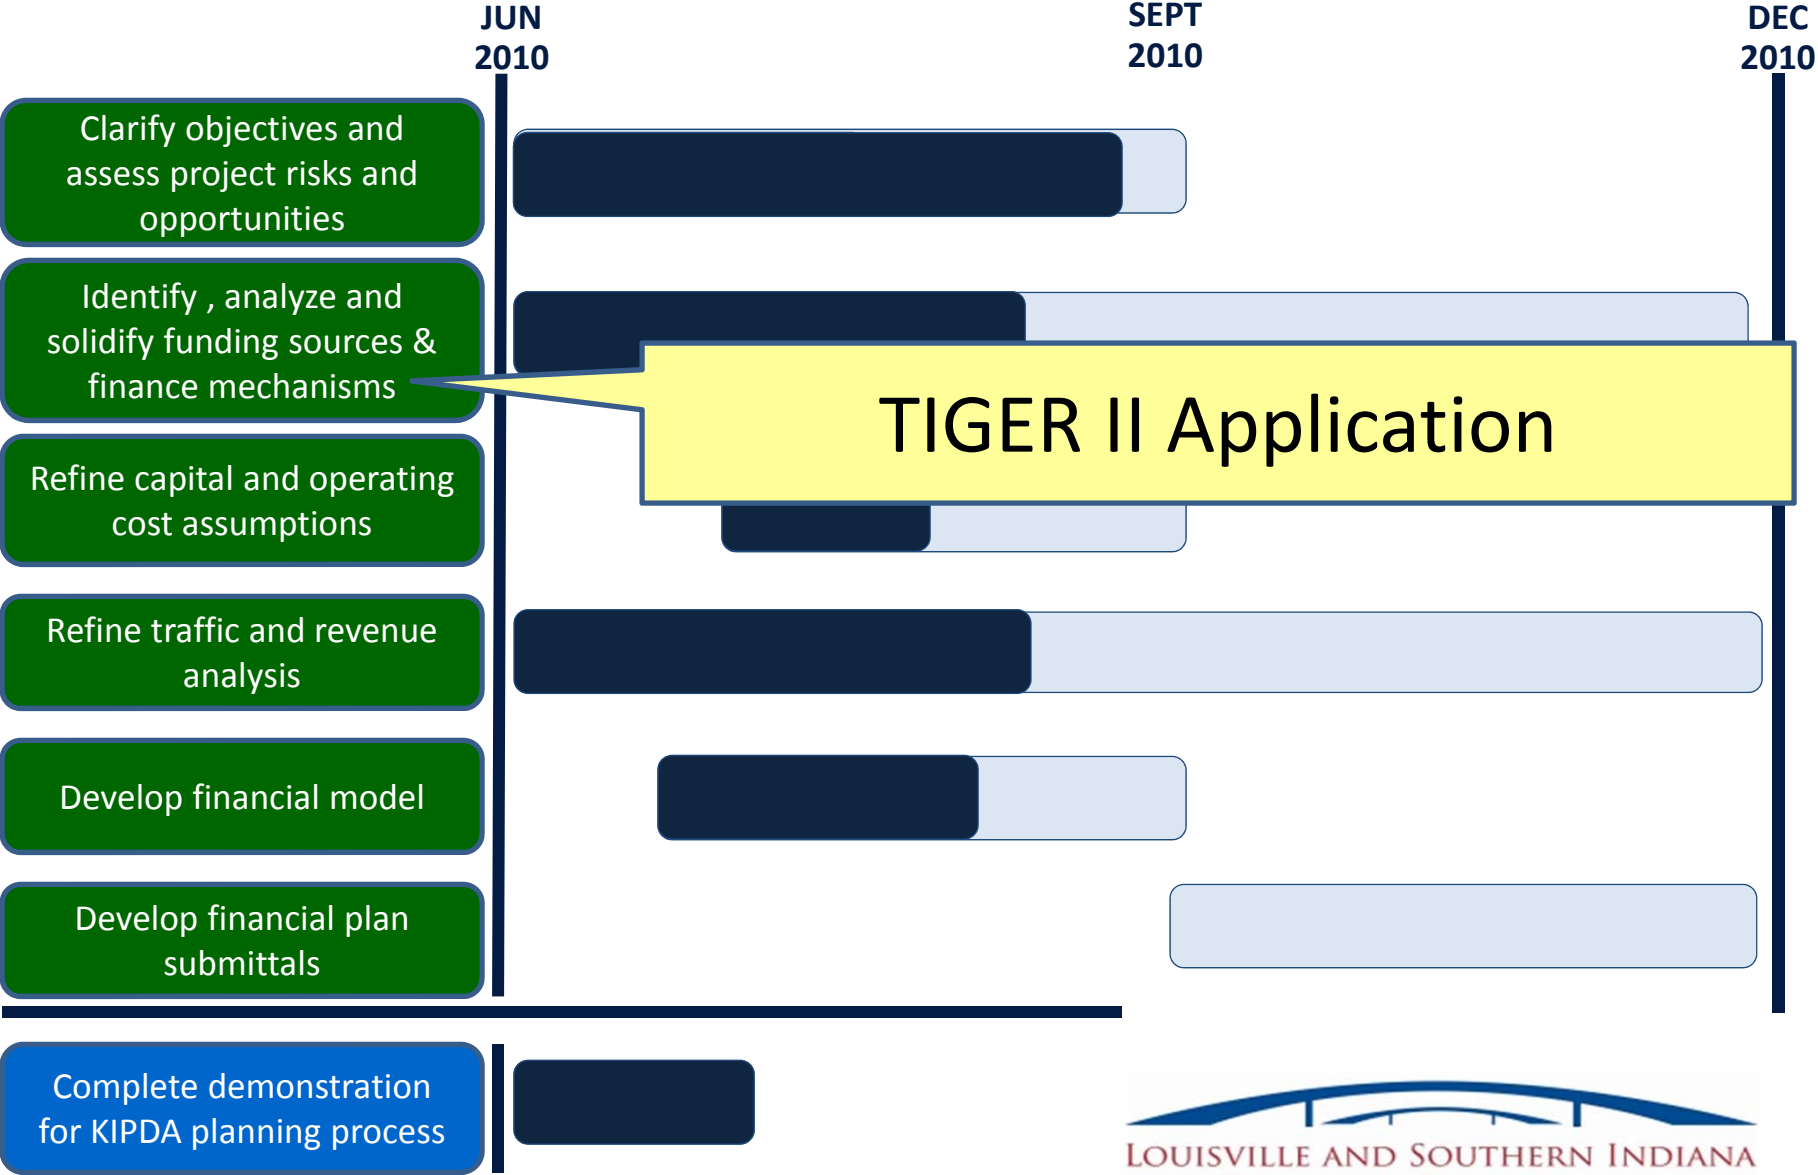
JUN 2010

SEPT 2010

DEC 2010

Clarify objectives and assess project risks and opportunities

Identify , analyze and solidify funding sources & finance mechanisms

TIGER II Application

Refine capital and operating cost assumptions

Refine traffic and revenue analysis

Develop financial model

Develop financial plan submittals

Complete demonstration for KIPDA planning process

LOUISVILLE AND SOUTHERN INDIANA